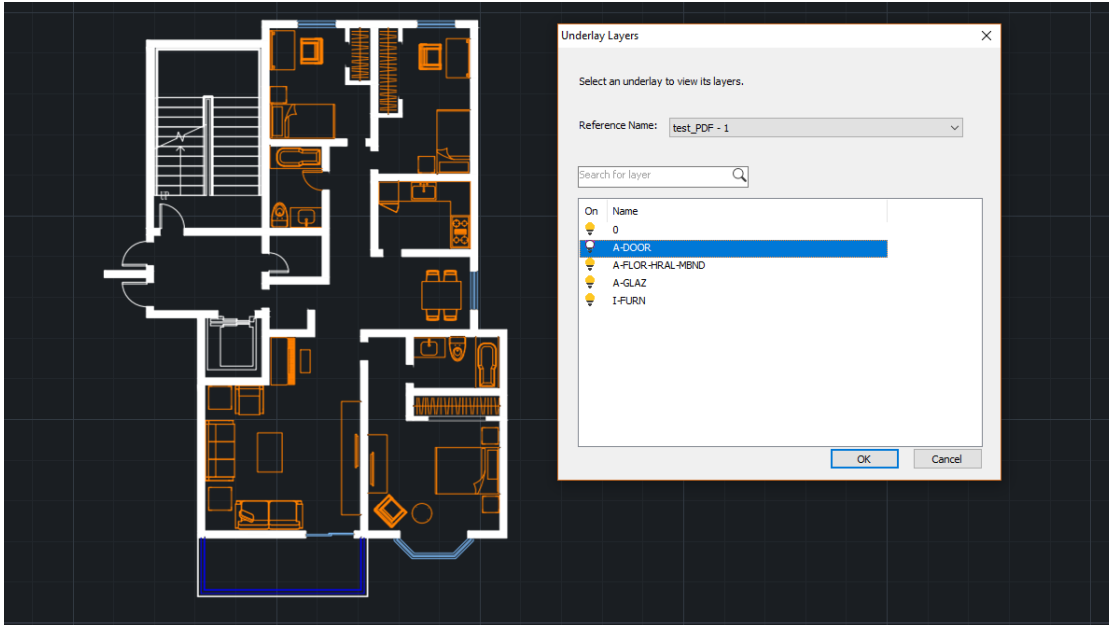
UP

Underlay Layers

Select an underlay to view its layers.

Reference Name: test_PDF - 1

Search for layer

| On | Name |
|---|---|
| | 0 |
| | A-DOOR |
| | A-FLOR-HRAL-MBND |
| | A-GLAZ |
| | I-FURN |

OK Cancel